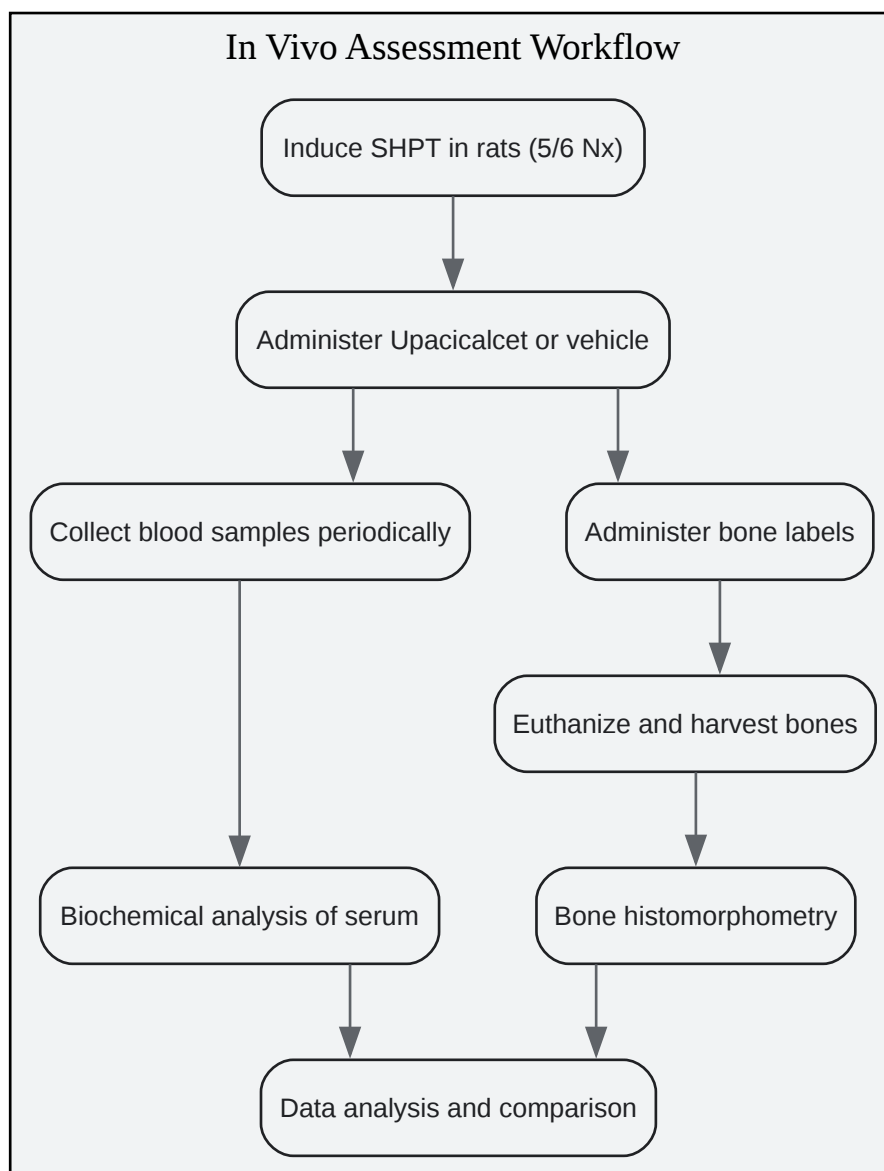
In Vivo Assessment Workflow

Induce SHPT in rats (5/6 Nx)

Administer Upacicalcet or vehicle

Collect blood samples periodically

Administer bone labels

Euthanize and harvest bones

Biochemical analysis of serum

Bone histomorphometry

Data analysis and comparison